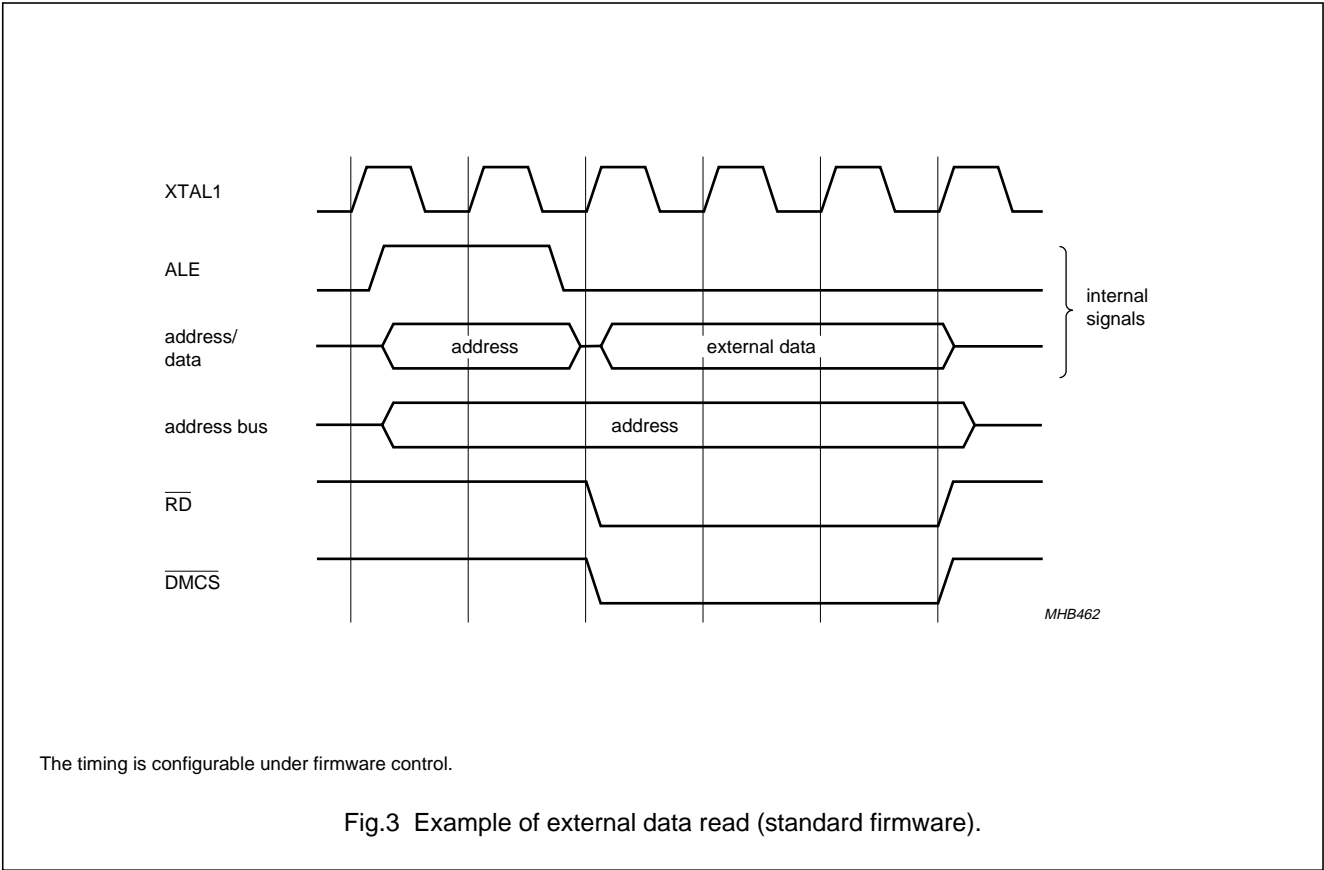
XTAL1

ALE

address/
data

address

external data

internal
signals

address bus

address

$\overline{RD}$

$\overline{DMCS}$

MHB462

The timing is configurable under firmware control.

Fig.3 Example of external data read (standard firmware).